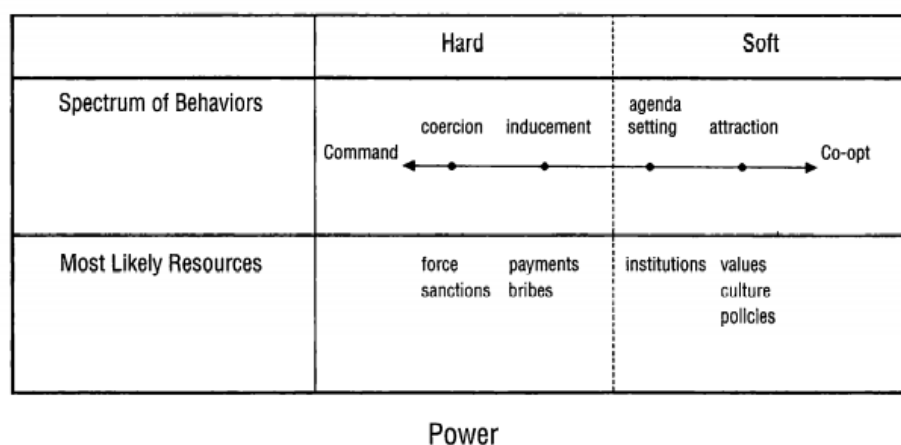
| | Hard | Soft |
|---|---|---|
| Spectrum of Behaviors | Command coercion inducement | agenda setting attraction Co-opt |
| Most Likely Resources | force sanctions payments bribes | institutions values culture policies |

Power